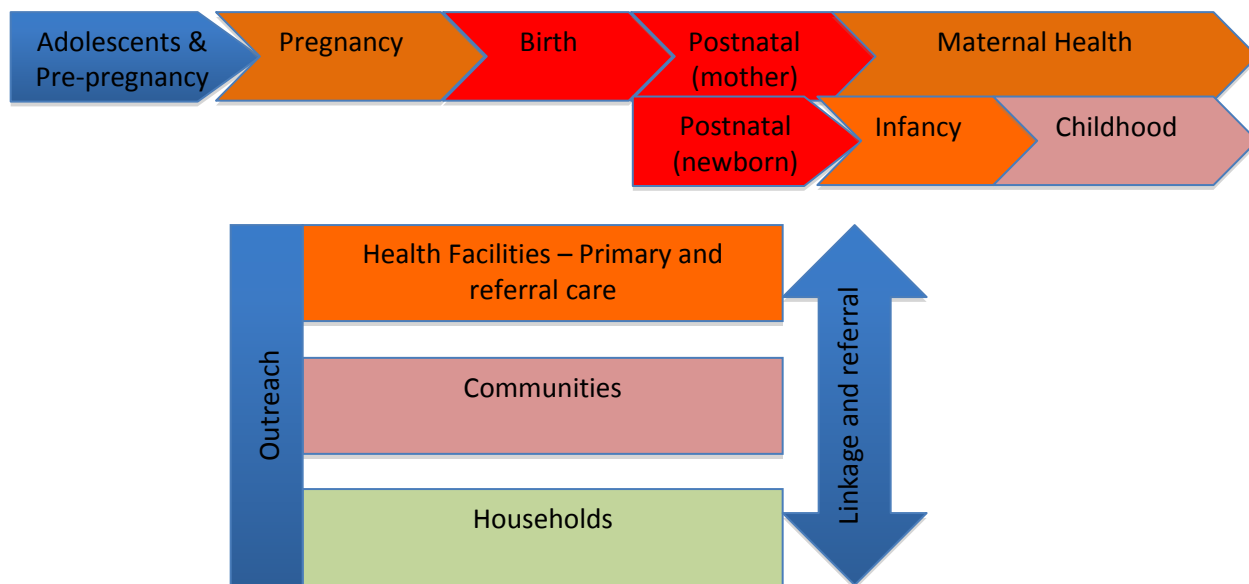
Adolescents & Pre-pregnancy

Pregnancy

Birth

Postnatal (mother)

Maternal Health

Postnatal (newborn)

Infancy

Childhood

Outreach

Health Facilities – Primary and referral care

Communities

Households

Linkage and referral